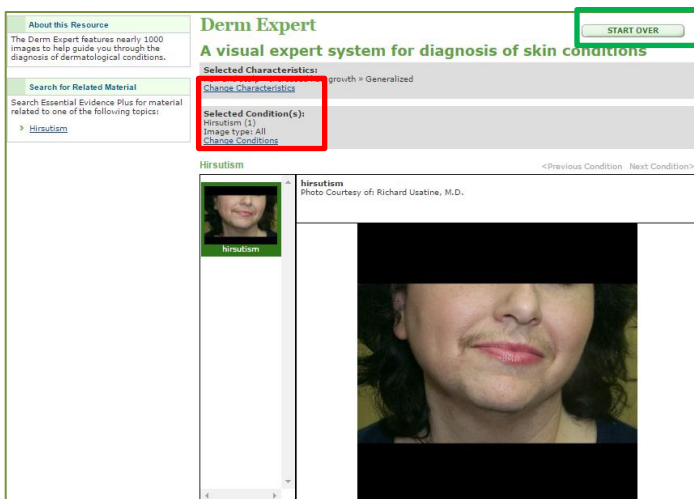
About this Resource

The Derm Expert features nearly 1000 images to help guide you through the diagnosis of dermatological conditions.

Search for Related Material

Search Essential Evidence Plus for material related to one of the following topics:

Hirsutism

Derm Expert

START OVER

A visual expert system for diagnosis of skin conditions

Selected Characteristics:
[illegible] growth » Generalized
Change Characteristics

Selected Condition(s):
Hirsutism (1)
Image type: All
Change Conditions

Hirsutism

<Previous Condition Next Condition>

hirsutism

hirsutism
Photo Courtesy of: Richard Usatine, M.D.